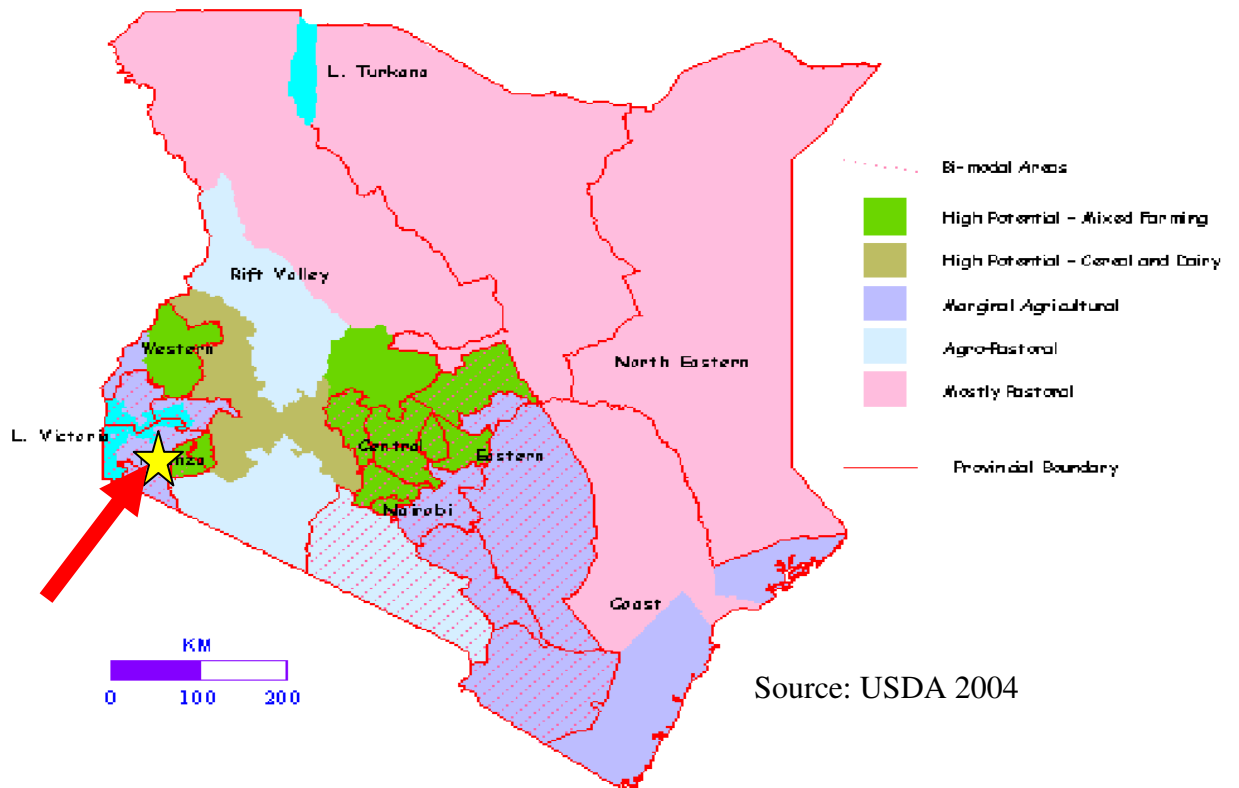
L. Turkana

Rift Valley

Western

L. Victoria

Nyanza

Central

Eastern

Nairobi

North Eastern

Coast

Bi-modal Areas

High Potential - Mixed Farming

High Potential - Cereal and Dairy

Marginal Agricultural

Agro-Pastoral

Mostly Pastoral

Provincial Boundary

KM

0 100 200

Source: USDA 2004